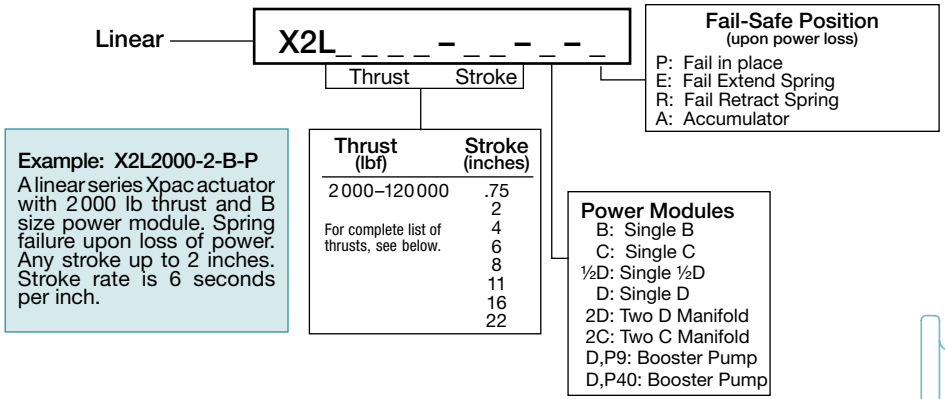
Linear

X2L_ _ _ _ – _ _ – _ – _

Thrust Stroke

Fail-Safe Position
(upon power loss)
P: Fail in place
E: Fail Extend Spring
R: Fail Retract Spring
A: Accumulator

Example: X2L2000-2-B-P
A linear series Xpac actuator with 2000 lb thrust and B size power module. Spring failure upon loss of power. Any stroke up to 2 inches. Stroke rate is 6 seconds per inch.

| Thrust (lbf) | Stroke (inches) |
|---|---|
| 2000–120000 | .75 |
| | 2 |
| For complete list of thrusts, see below. | 4 |
| | 6 |
| | 8 |
| | 11 |
| | 16 |
| | 22 |

Power Modules
B: Single B
C: Single C
½D: Single ½D
D: Single D
2D: Two D Manifold
2C: Two C Manifold
D,P9: Booster Pump
D,P40: Booster Pump